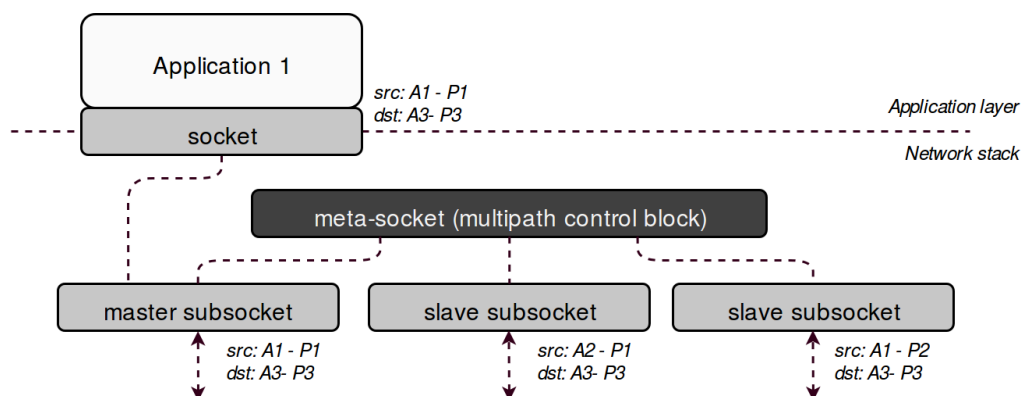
Application 1

src: A1 - P1
dst: A3- P3

Application layer

socket

Network stack

meta-socket (multipath control block)

master subsocket

slave subsocket

slave subsocket

src: A1 - P1
dst: A3- P3

src: A2 - P1
dst: A3- P3

src: A1 - P2
dst: A3- P3